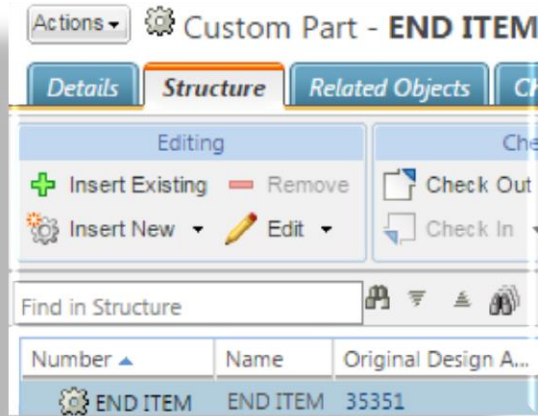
Actions ▾ Custom Part - END ITEM

Details | Structure | Related Objects | Ch

Editing

Insert Existing
Remove
Insert New ▾
Edit ▾

Che

Check Out
Check In

Find in Structure

| Number ▲ | Name | Original Design A... |
|---|---|---|
| END ITEM | END ITEM | 35351 |